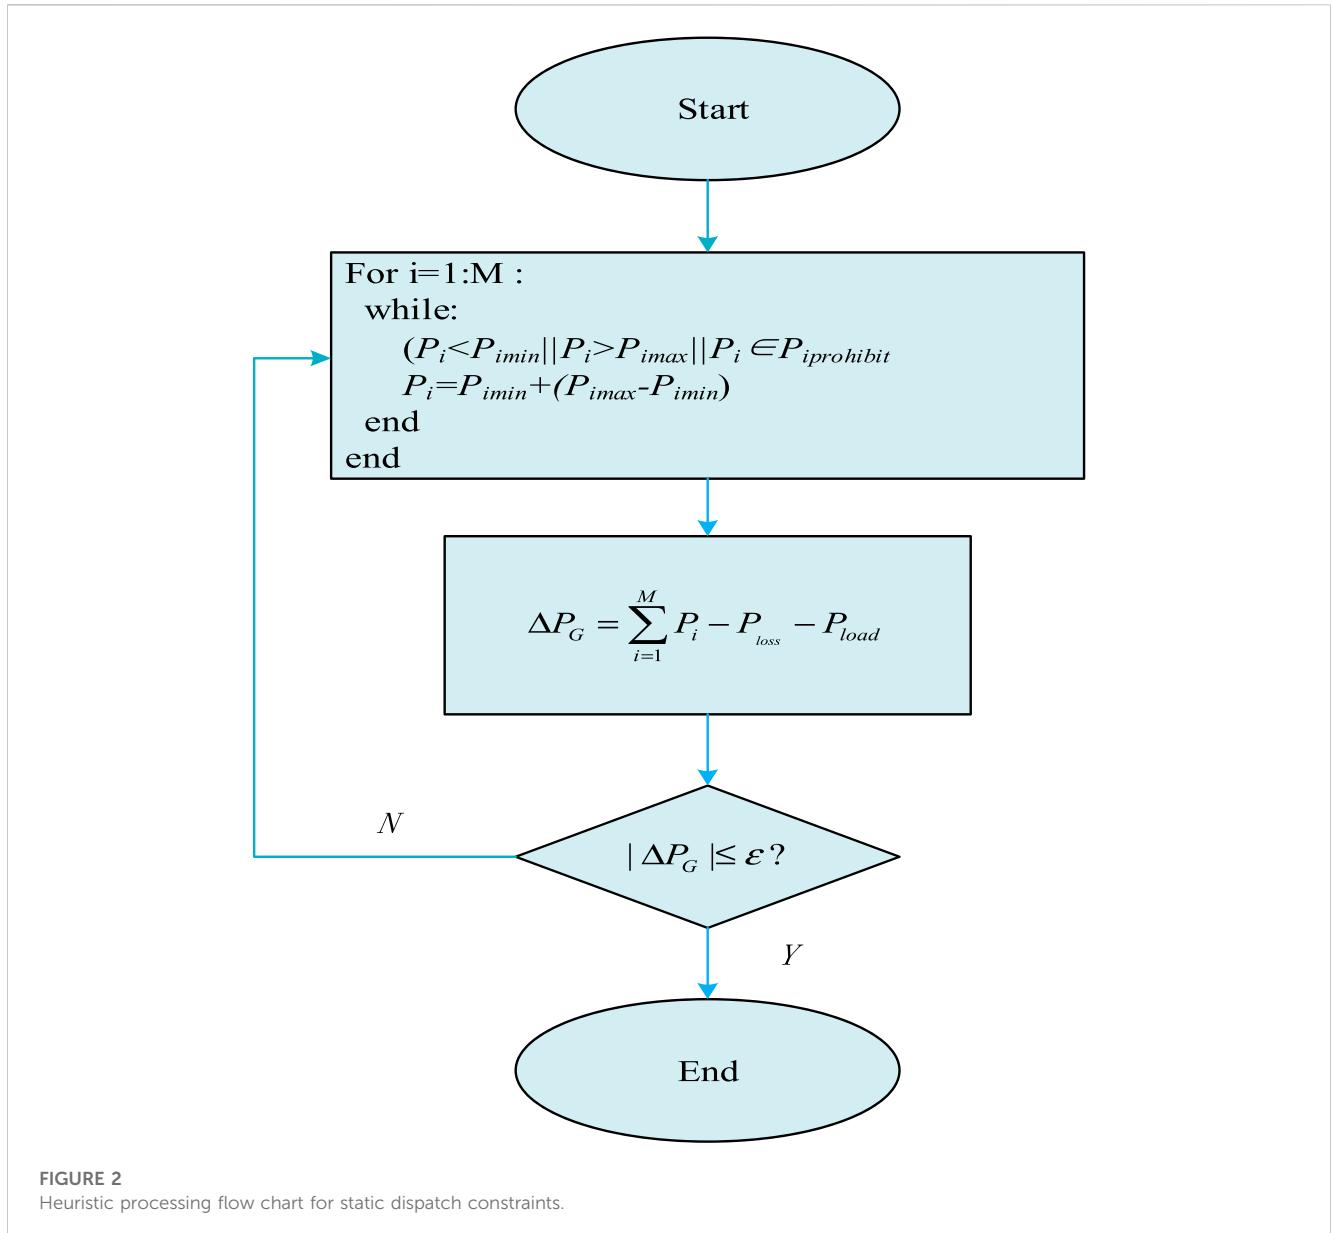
Start

For i=1:M :
while:
$(P_i<P_{imin}||P_i>P_{imax}||P_i \in P_{iprohibit}$
$P_i=P_{imin}+(P_{imax}-P_{imin})$
end
end

$\Delta P_G = \sum_{i=1}^{M} P_i - P_{loss} - P_{load}$

$N$

$|\Delta P_G| \leq \varepsilon ?$

$Y$

End

FIGURE 2
Heuristic processing flow chart for static dispatch constraints.